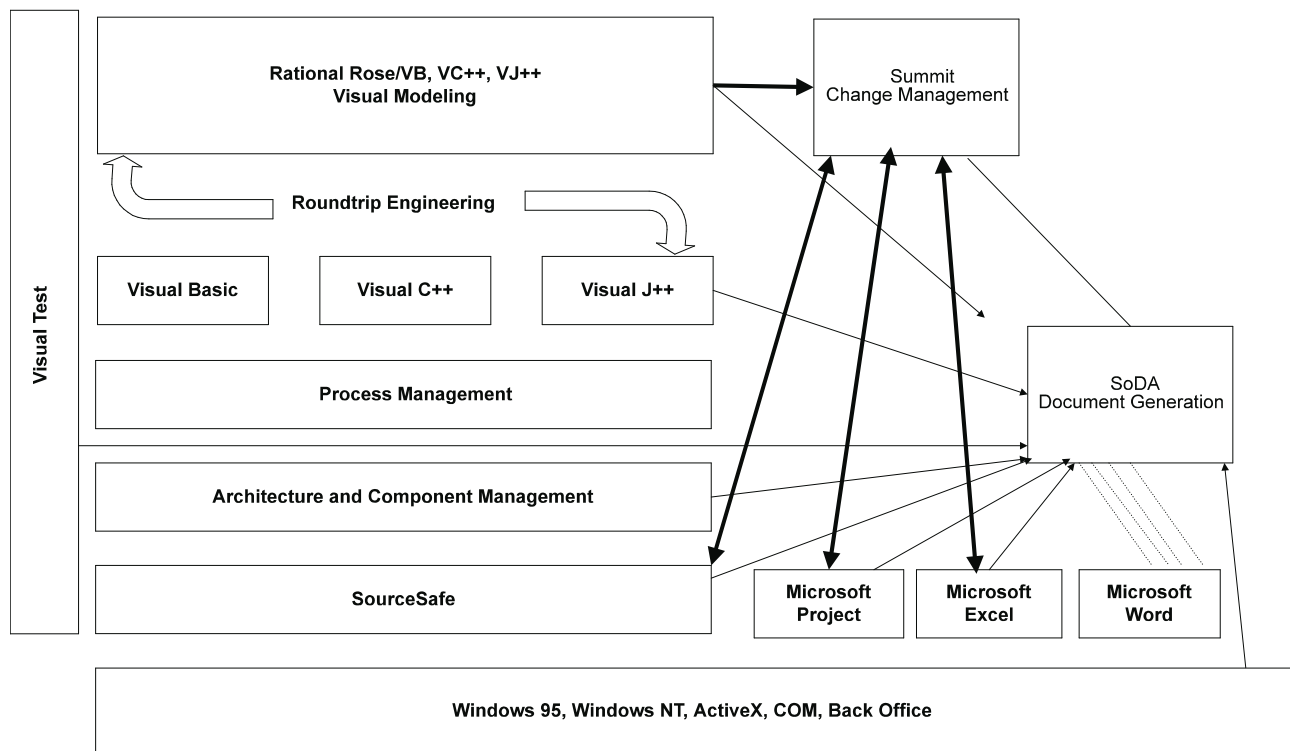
Visual Test

Rational Rose/VB, VC++, VJ++
Visual Modeling

Summit
Change Management

Roundtrip Engineering

Visual Basic

Visual C++

Visual J++

Process Management

SoDA
Document Generation

Architecture and Component Management

SourceSafe

Microsoft Project

Microsoft Excel

Microsoft Word

Windows 95, Windows NT, ActiveX, COM, Back Office